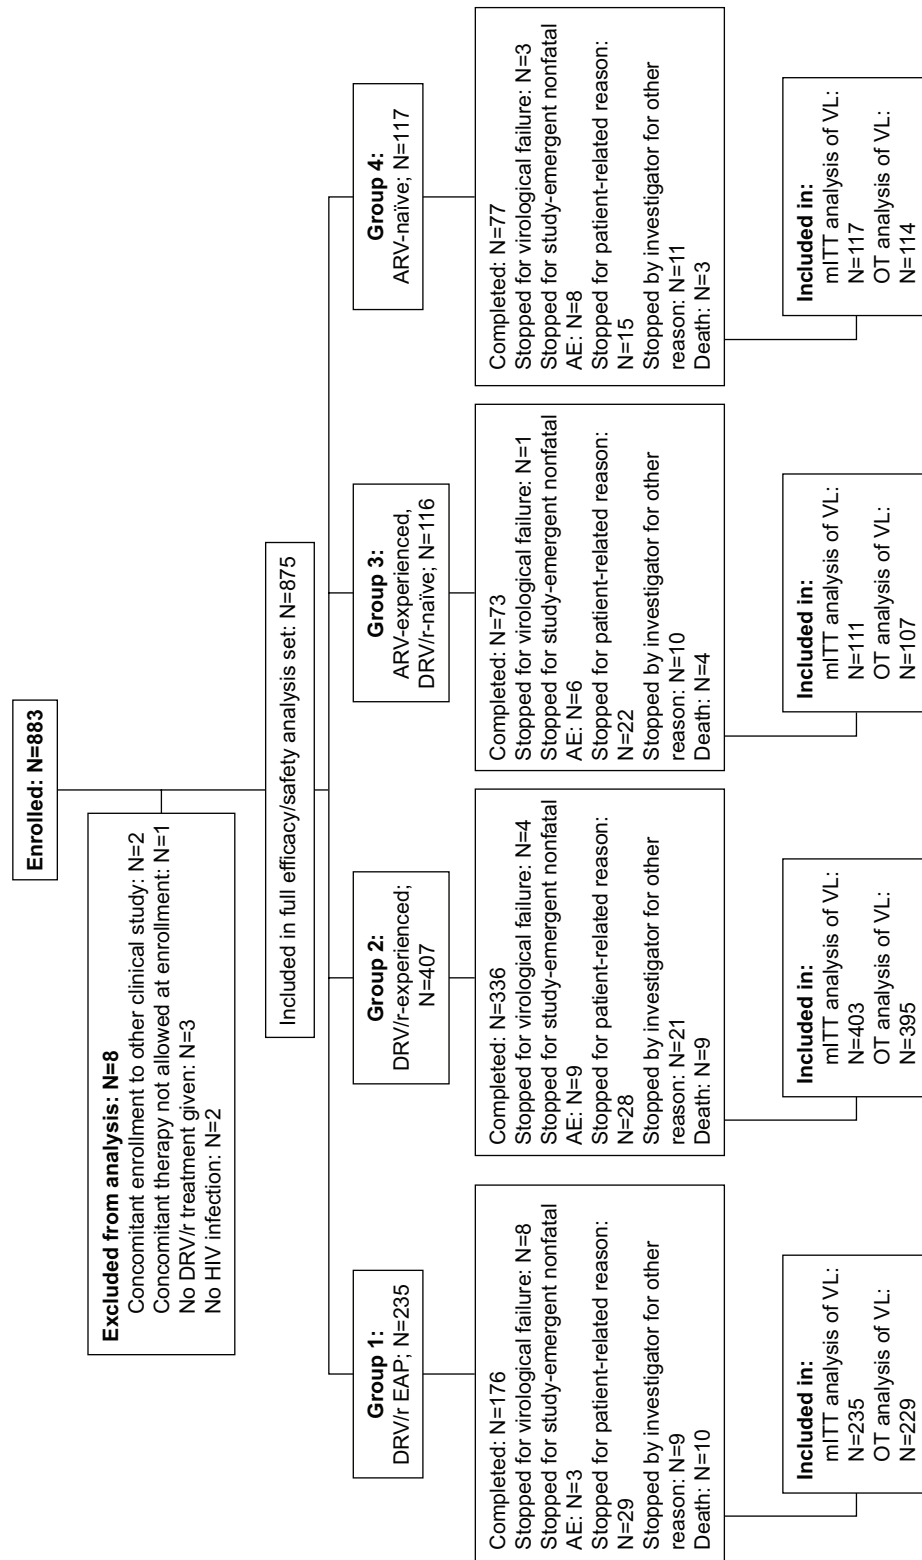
Enrolled: N=883

Excluded from analysis: N=8
Concomitant enrollment to other clinical study: N=2
Concomitant therapy not allowed at enrollment: N=1
No DRV/r treatment given: N=3
No HIV infection: N=2

Included in full efficacy/safety analysis set: N=875

Group 1:
DRV/r EAP; N=235

Completed: N=176
Stopped for virological failure: N=8
Stopped for study-emergent nonfatal AE: N=3
Stopped for patient-related reason: N=29
Stopped by investigator for other reason: N=9
Death: N=10

Included in:
mITT analysis of VL: N=235
OT analysis of VL: N=229

Group 2:
DRV/r-experienced; N=407

Completed: N=336
Stopped for virological failure: N=4
Stopped for study-emergent nonfatal AE: N=9
Stopped for patient-related reason: N=28
Stopped by investigator for other reason: N=21
Death: N=9

Included in:
mITT analysis of VL: N=403
OT analysis of VL: N=395

Group 3:
ARV-experienced, DRV/r-naïve; N=116

Completed: N=73
Stopped for virological failure: N=1
Stopped for study-emergent nonfatal AE: N=6
Stopped for patient-related reason: N=22
Stopped by investigator for other reason: N=10
Death: N=4

Included in:
mITT analysis of VL: N=111
OT analysis of VL: N=107

Group 4:
ARV-naïve; N=117

Completed: N=77
Stopped for virological failure: N=3
Stopped for study-emergent nonfatal AE: N=8
Stopped for patient-related reason: N=15
Stopped by investigator for other reason: N=11
Death: N=3

Included in:
mITT analysis of VL: N=117
OT analysis of VL: N=114